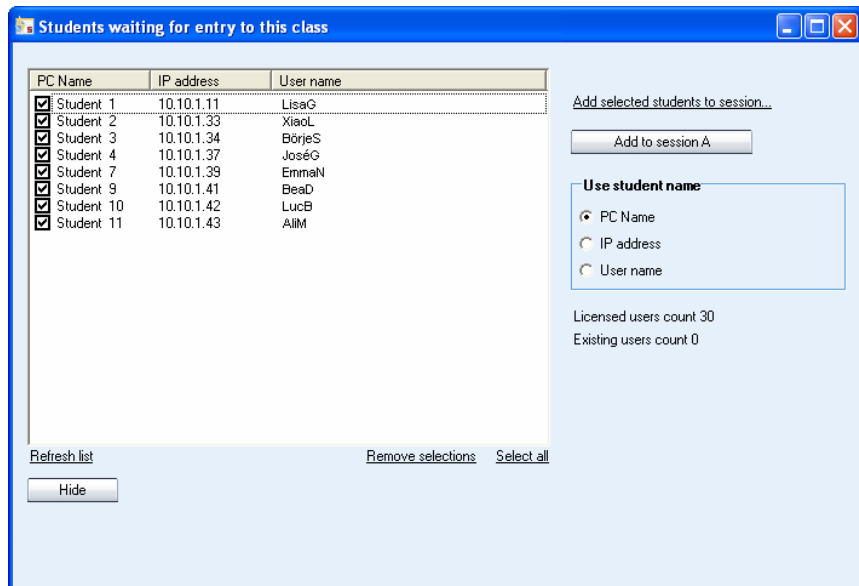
Students waiting for entry to this class

| PC Name | IP address | User name |
|---|---|---|
| Student 1 | 10.10.1.11 | LisaG |
| Student 2 | 10.10.1.33 | XiaoL |
| Student 3 | 10.10.1.34 | BörjeS |
| Student 4 | 10.10.1.37 | JoséG |
| Student 7 | 10.10.1.39 | EmmaN |
| Student 9 | 10.10.1.41 | BeaD |
| Student 10 | 10.10.1.42 | LucB |
| Student 11 | 10.10.1.43 | AliM |

Refresh list

Remove selections

Select all

Hide

Add selected students to session...

Add to session A

Use student name

PC Name

IP address

User name

Licensed users count 30

Existing users count 0